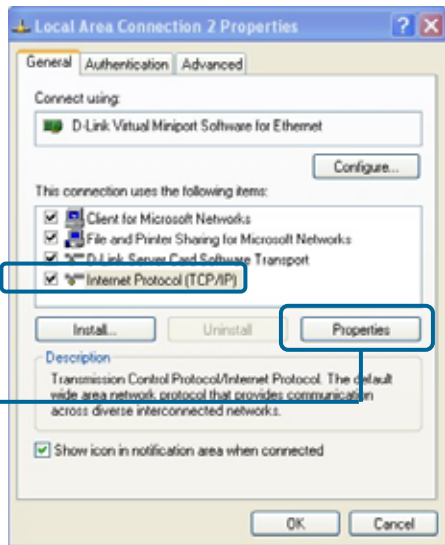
Local Area Connection 2 Properties

General | Authentication | Advanced

Connect using:

D-Link Virtual Miniport Software for Ethernet

Configure...

This connection uses the following items:

Client for Microsoft Networks
File and Printer Sharing for Microsoft Networks
D-Link Server Card Software Transport
Internet Protocol (TCP/IP)

Install... | Uninstall | Properties

Description

Transmission Control Protocol/Internet Protocol. The default wide area network protocol that provides communication across diverse interconnected networks.

Show icon in notification area when connected

OK | Cancel